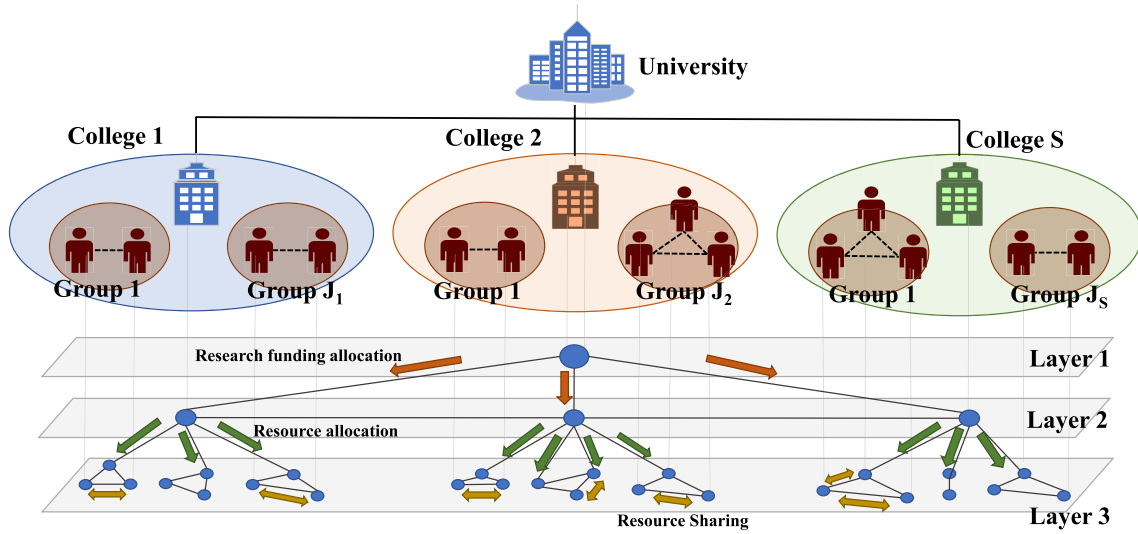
University

College 1

College 2

College S

Group 1

Group $J_1$

Group 1

Group $J_2$

Group 1

Group $J_S$

Research funding allocation

Layer 1

Resource allocation

Layer 2

Resource Sharing

Layer 3